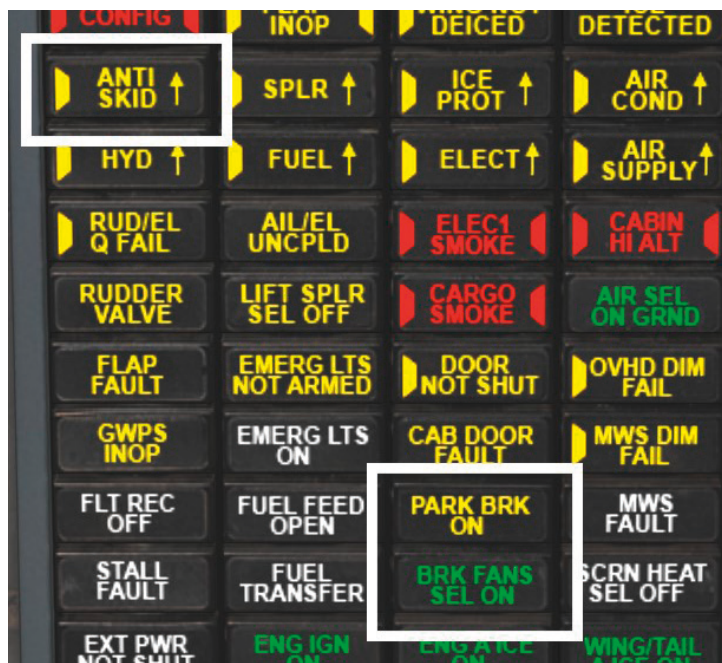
CONFIG
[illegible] INOP
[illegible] DEICED
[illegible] DETECTED

ANTI SKID ↑
SPLR ↑
ICE PROT ↑
AIR COND ↑

HYD ↑
FUEL ↑
ELECT ↑
AIR SUPPLY ↑

RUD/EL Q FAIL
AIL/EL UNCPLD
ELEC1 SMOKE
CABIN HI ALT

RUDDER VALVE
LIFT SPLR SEL OFF
CARGO SMOKE
AIR SEL ON GRND

FLAP FAULT
EMERG LTS NOT ARMED
DOOR NOT SHUT
OVHD DIM FAIL

GWPS INOP
EMERG LTS ON
CAB DOOR FAULT
MWS DIM FAIL

FLT REC OFF
FUEL FEED OPEN
PARK BRK ON
MWS FAULT

STALL FAULT
FUEL TRANSFER
BRK FANS SEL ON
SCRN HEAT SEL OFF

EXT PWR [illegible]
ENG IGN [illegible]
ENG A ICE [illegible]
WING/TAIL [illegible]